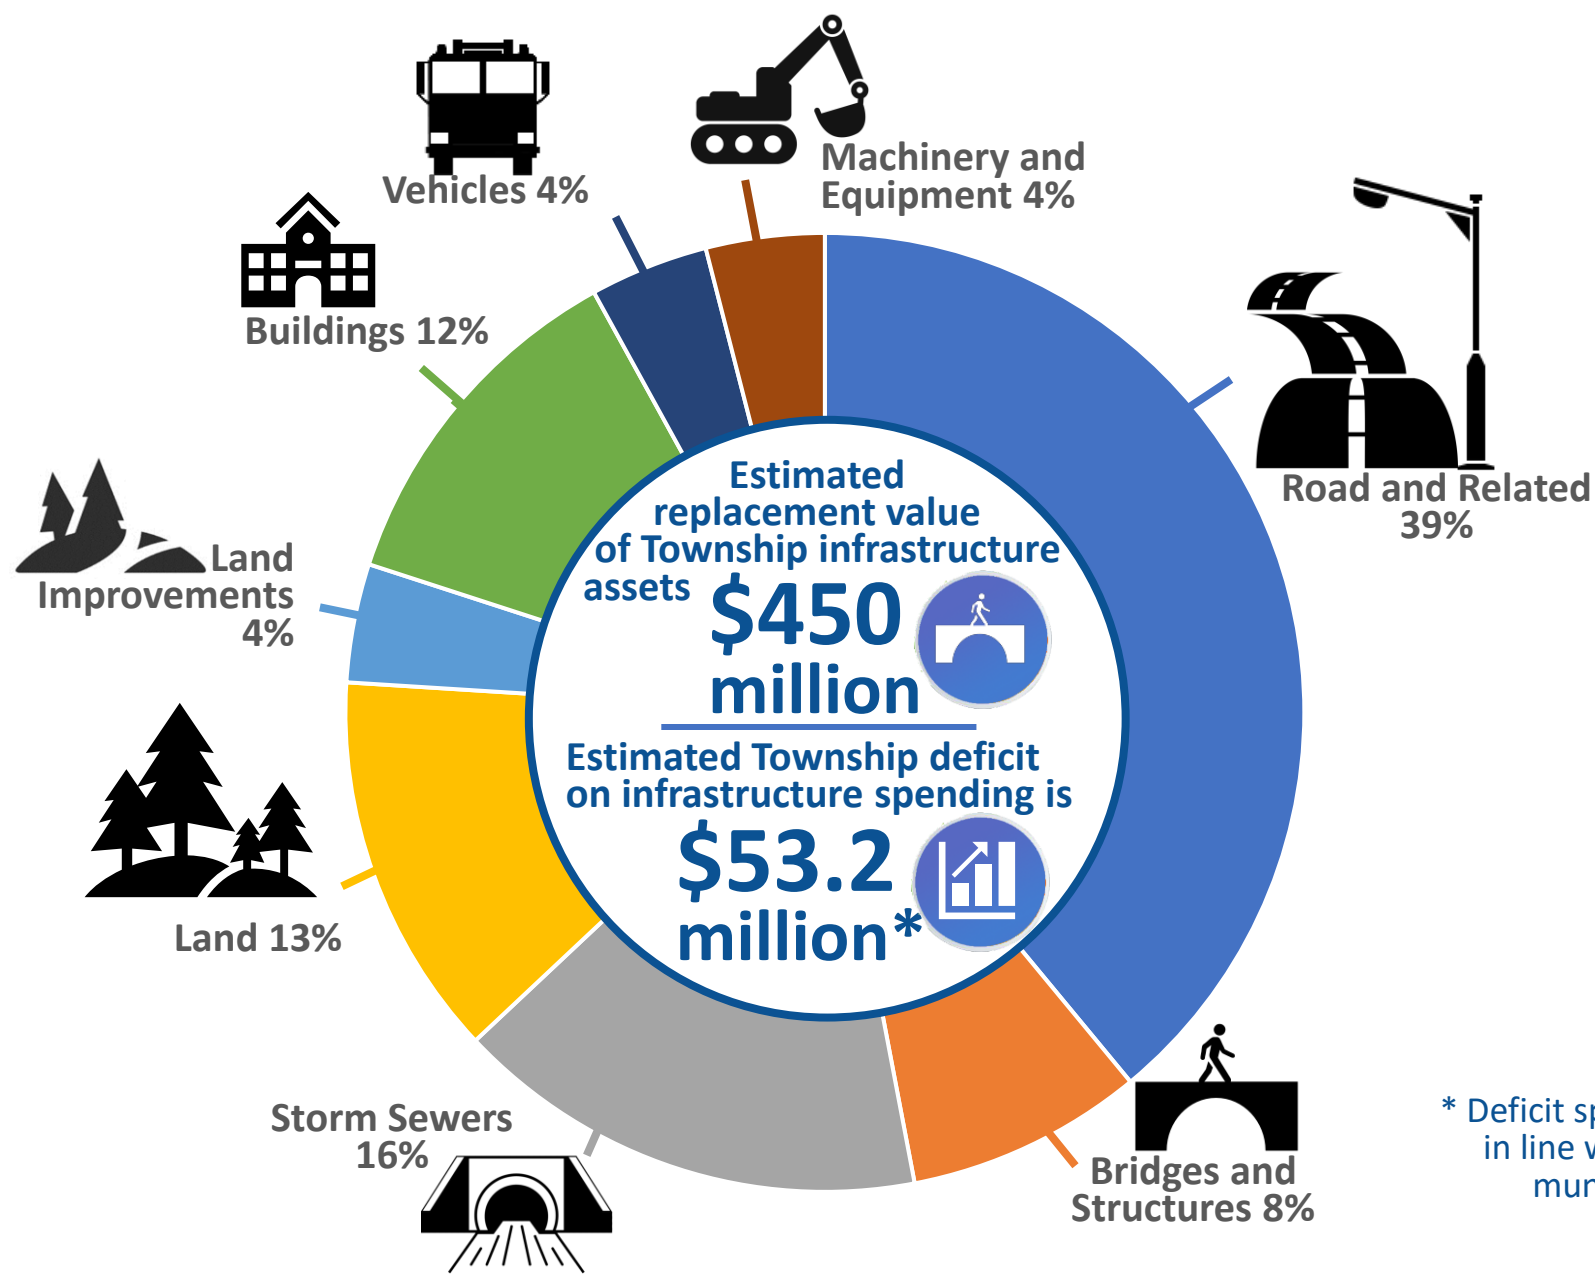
Machinery and Equipment 4%

Vehicles 4%

Buildings 12%

Road and Related 39%

Land Improvements 4%

Land 13%

Storm Sewers 16%

Bridges and Structures 8%

Estimated replacement value of Township infrastructure assets $450 million

Estimated Township deficit on infrastructure spending is $53.2 million*

* Deficit sp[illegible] in line w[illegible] mun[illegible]